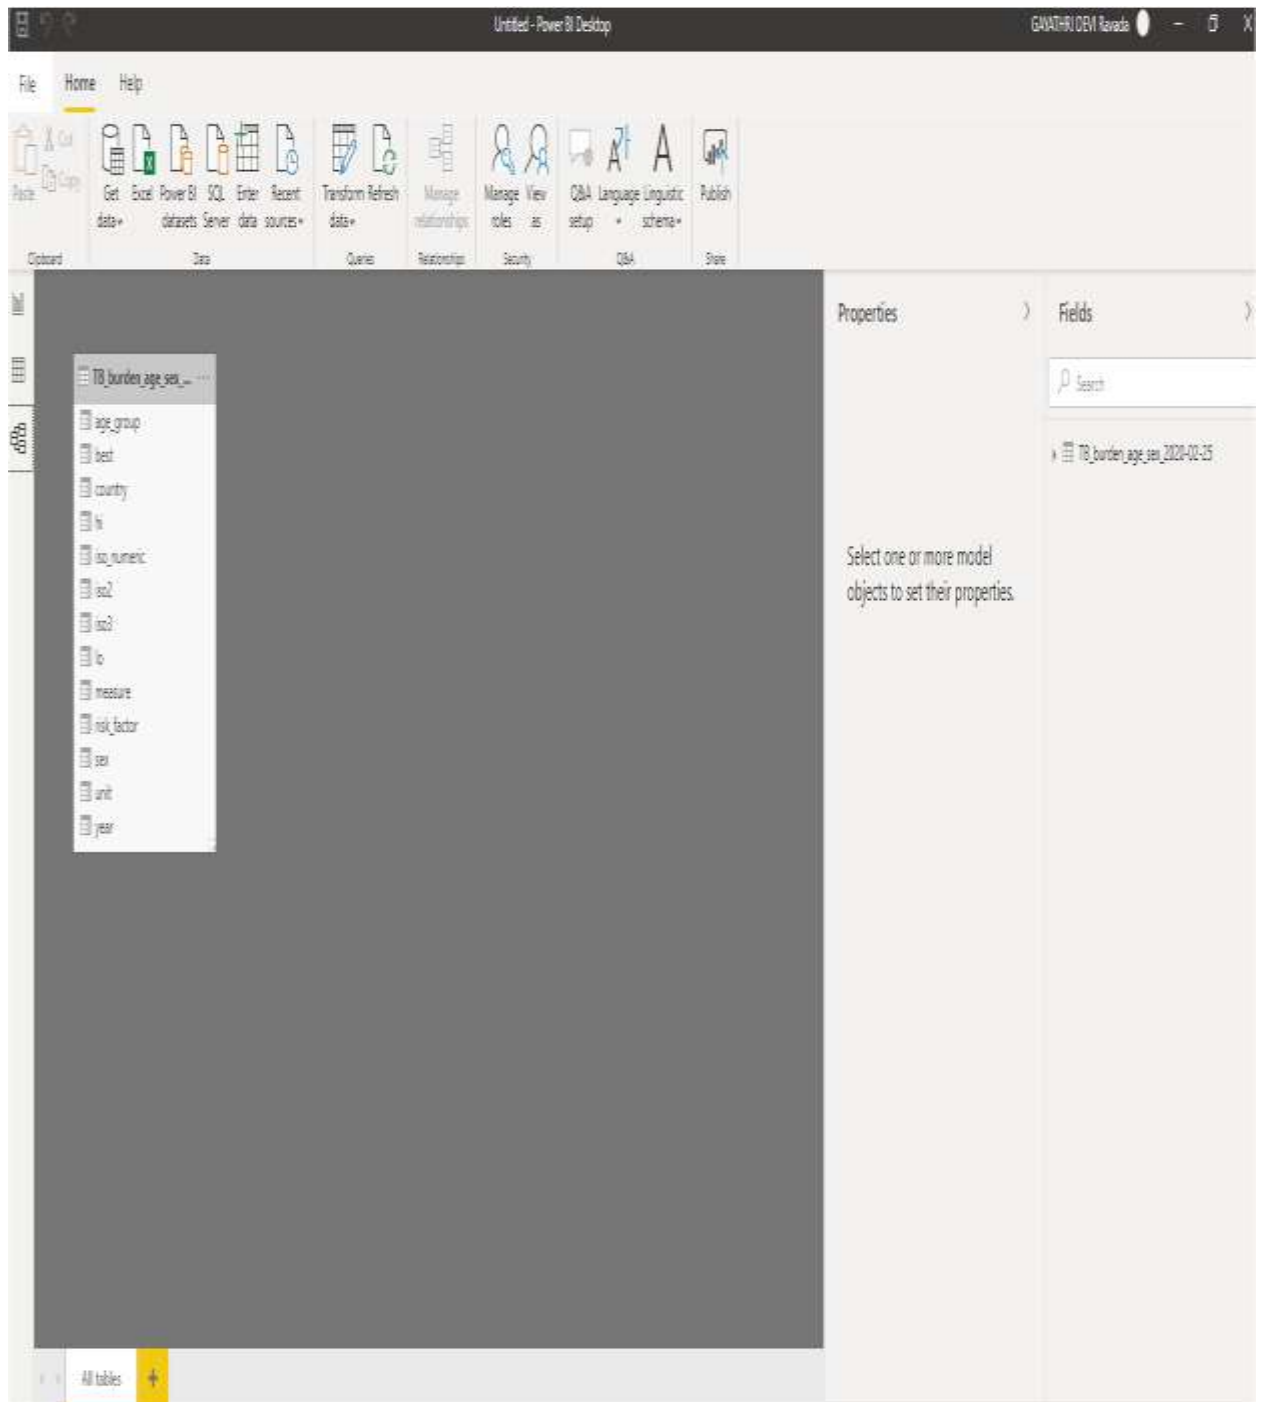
Untitled - Power BI Desktop

GAYATHRI DEVI Ravada

File Home Help

Paste Cut Copy

Clipboard

Get data Excel Power BI datasets SQL Server Enter data Recent sources

Data

Transform data Refresh

Queries

Manage relationships

Relationships

Manage roles View as

Security

Q&A setup Language Linguistic schema

Q&A

Publish

Share

TB_burden_age_sex_...

age_group

best

country

hi

iso_numeric

iso2

iso3

lo

measure

risk_factor

sex

unit

year

Properties

Select one or more model objects to set their properties.

Fields

Search

TB_burden_age_sex_2020-02-25

All tables